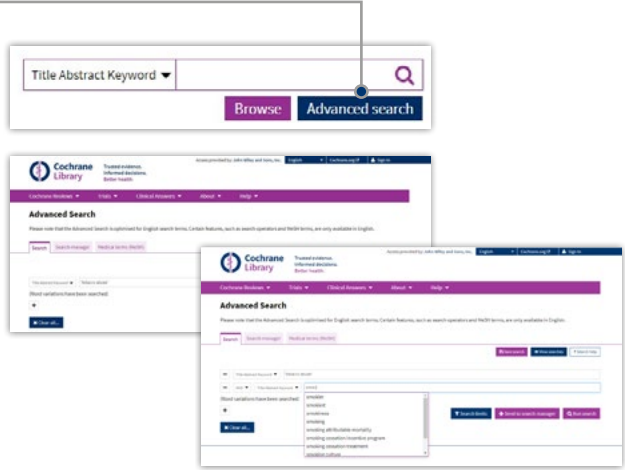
Title Abstract Keyword

Browse

Advanced search

Cochrane Library

Trusted evidence. Informed decisions. Better health.

Access provided by: John Wiley and Sons, Inc

English

Cochrane.org

Sign In

Cochrane Reviews

Trials

Clinical Answers

About

Help

Advanced Search

Please note that the Advanced Search is optimised for English search terms. Certain features, such as search operators and MeSH terms, are only available in English.

Search

Search manager

Medical terms (MeSH)

Title Abstract Keyword

Word variations have been searched

Clear all...

Cochrane Library

Trusted evidence. Informed decisions. Better health.

Access provided by: John Wiley and Sons, Inc

English

Cochrane.org

Sign In

Cochrane Reviews

Trials

Clinical Answers

About

Help

Advanced Search

Please note that the Advanced Search is optimised for English search terms. Certain features, such as search operators and MeSH terms, are only available in English.

Search

Search manager

Medical terms (MeSH)

Title Abstract Keyword

AND

Title Abstract Keyword

smoke

smoker

smokers

smokeless

smoking

smoking attributable mortality

smoking cessation incentive program

smoking cessation treatment

smoking culture

Word variations have been searched

Clear all...

Search limits

Send to search manager

Run search